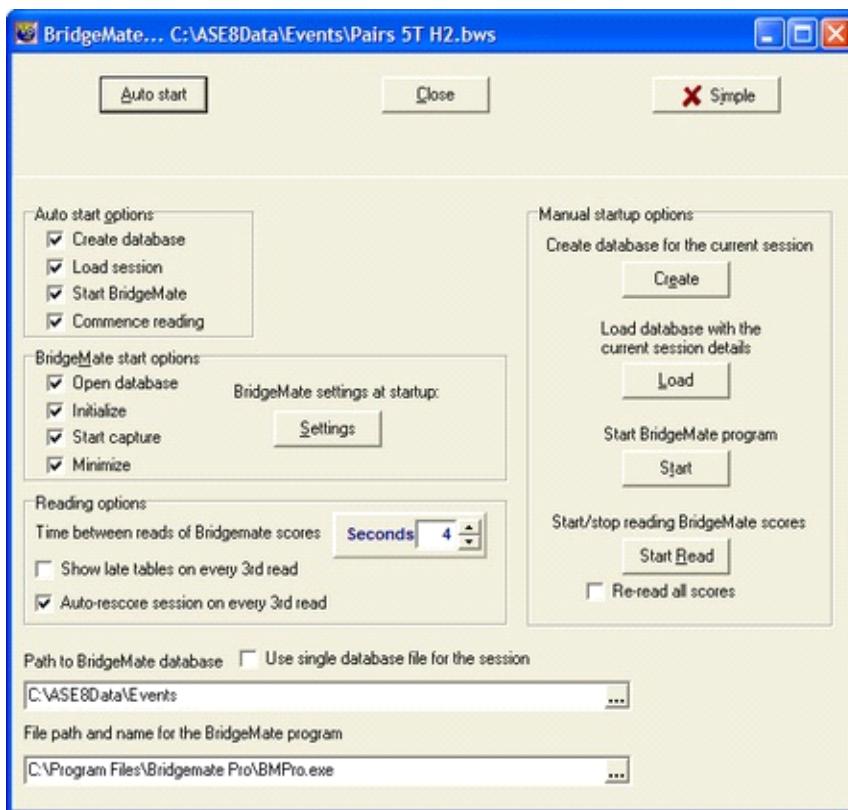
BridgeMate... C:\ASE8Data\Events\Pairs 5T H2.bws

Auto start

Close

Simple

Auto start options
Create database
Load session
Start BridgeMate
Commence reading

BridgeMate start options
Open database
Initialize
Start capture
Minimize

BridgeMate settings at startup:
Settings

Reading options
Time between reads of Bridgemate scores
Seconds 4
Show late tables on every 3rd read
Auto-rescore session on every 3rd read

Manual startup options
Create database for the current session
Create

Load database with the current session details
Load

Start BridgeMate program
Start

Start/stop reading BridgeMate scores
Start Read
Re-read all scores

Path to BridgeMate database
Use single database file for the session
C:\ASE8Data\Events
...

File path and name for the BridgeMate program
C:\Program Files\Bridgemate Pro\BMPro.exe
...